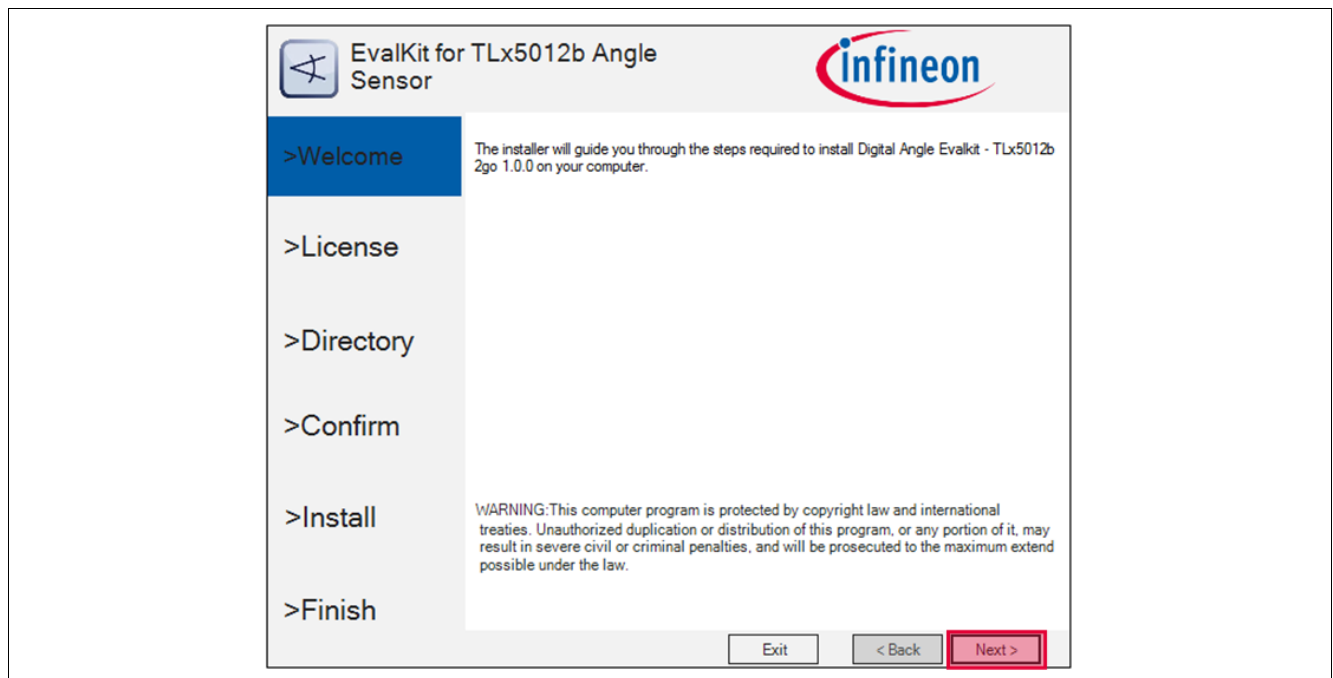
EvalKit for TLx5012b Angle Sensor

infineon

>Welcome

>License

>Directory

>Confirm

>Install

>Finish

The installer will guide you through the steps required to install Digital Angle Evalkit - TLx5012b 2go 1.0.0 on your computer.

WARNING:This computer program is protected by copyright law and international treaties. Unauthorized duplication or distribution of this program, or any portion of it, may result in severe civil or criminal penalties, and will be prosecuted to the maximum extend possible under the law.

Exit

< Back

Next >